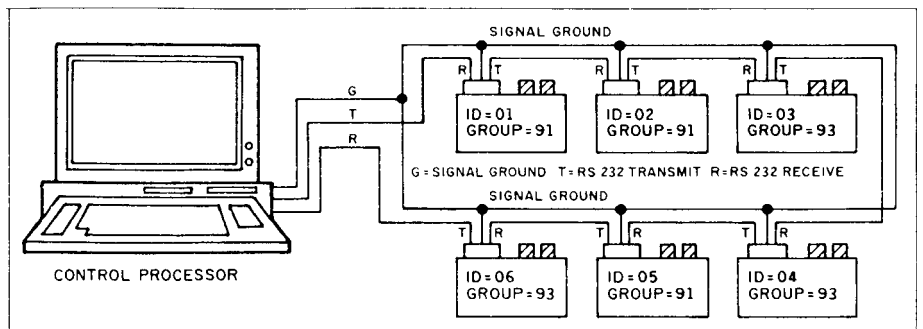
SIGNAL GROUND

G
T
R

R T
ID=01
GROUP=91

R T
ID=02
GROUP=91

R T
ID=03
GROUP=93

G=SIGNAL GROUND T=RS 232 TRANSMIT R=RS 232 RECEIVE

SIGNAL GROUND

T R
ID=06
GROUP=93

T R
ID=05
GROUP=91

T R
ID=04
GROUP=93

CONTROL PROCESSOR